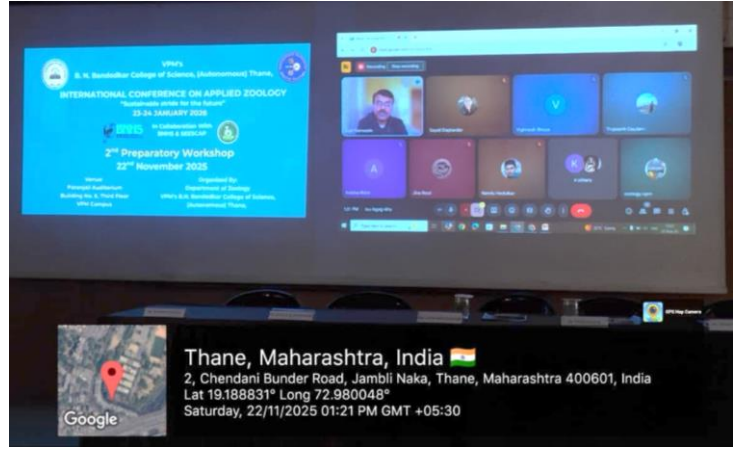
VPM's
B. N. Bandodkar College of Science, (Autonomous) Thane,

INTERNATIONAL CONFERENCE ON APPLIED ZOOLOGY
"Sustainable strides for the future"
23-24 JANUARY 2026

In Collaboration With
BNHS & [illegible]

2nd Preparatory Workshop
22nd November 2025

Venue
Patanjali Auditorium
Building No. 2, Third Floor
VPM Campus

Organized By
Department of Zoology
VPM's B.N. Bandodkar College of Science, (Autonomous) Thane.

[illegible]

V

A

K

GPS Map Camera

Google

Thane, Maharashtra, India 🇮🇳
2, Chendani Bunder Road, Jambli Naka, Thane, Maharashtra 400601, India
Lat 19.188831° Long 72.980048°
Saturday, 22/11/2025 01:21 PM GMT +05:30